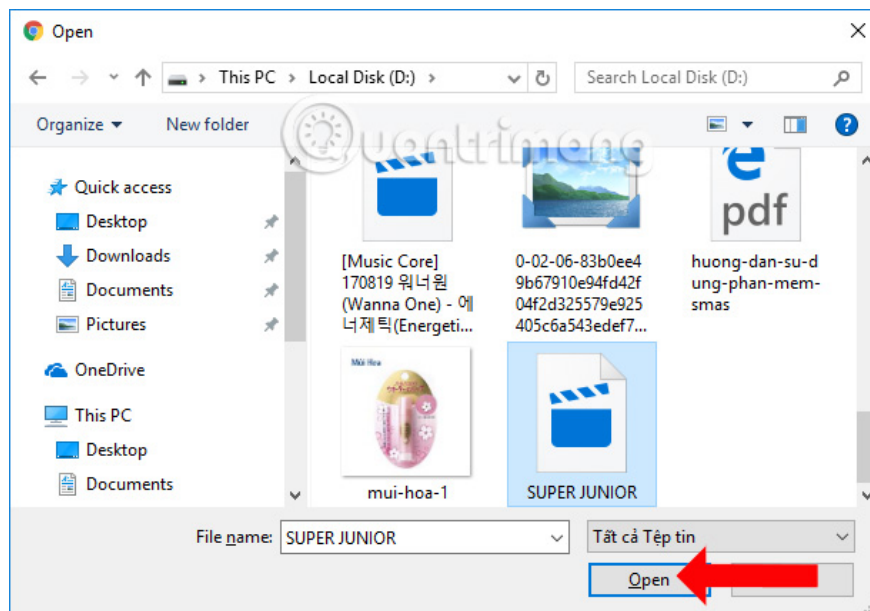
Open

This PC › Local Disk (D:) ›

Search Local Disk (D:)

Organize ▾ New folder

Quick access
Desktop
Downloads
Documents
Pictures
OneDrive
This PC
Desktop
Documents

[Music Core] 170819 워너원 (Wanna One) - 에너제틱(Energeti…

0-02-06-83b0ee49b67910e94fd42f04f2d325579e925405c6a543edef7…

pdf

huong-dan-su-dung-phan-mem-smas

Mùi Hoa

mui-hoa-1

SUPER JUNIOR

File name: SUPER JUNIOR

Tất cả Tệp tin

Open

Quantrimang